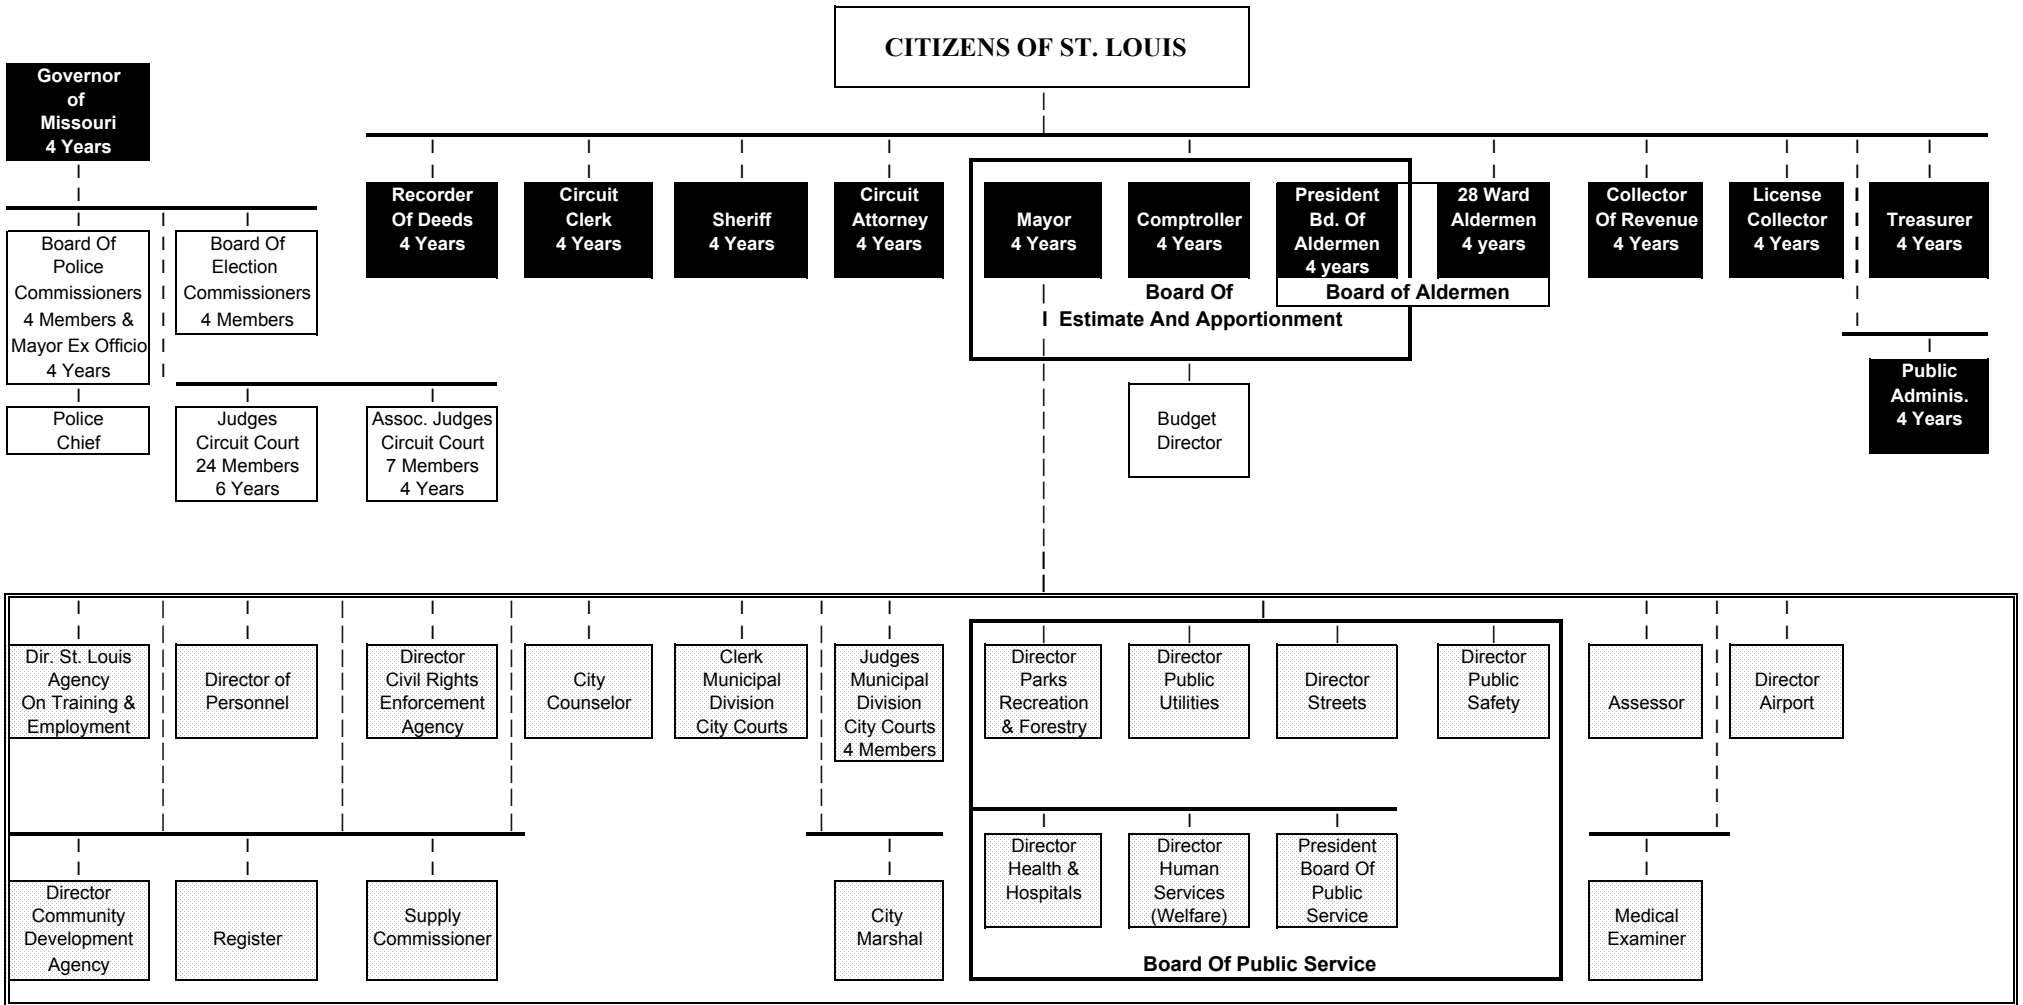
CITIZENS OF ST. LOUIS

Governor of Missouri 4 Years

Board Of Police Commissioners 4 Members & Mayor Ex Officio 4 Years

Board Of Election Commissioners 4 Members

Police Chief

Judges Circuit Court 24 Members 6 Years

Assoc. Judges Circuit Court 7 Members 4 Years

Recorder Of Deeds 4 Years

Circuit Clerk 4 Years

Sheriff 4 Years

Circuit Attorney 4 Years

Mayor 4 Years

Comptroller 4 Years

President Bd. Of Aldermen 4 years

28 Ward Aldermen 4 years

Board of Aldermen

Board Of Estimate And Apportionment

Collector Of Revenue 4 Years

License Collector 4 Years

Treasurer 4 Years

Public Adminis. 4 Years

Budget Director

Dir. St. Louis Agency On Training & Employment

Director of Personnel

Director Civil Rights Enforcement Agency

City Counselor

Clerk Municipal Division City Courts

Judges Municipal Division City Courts 4 Members

Director Parks Recreation & Forestry

Director Public Utilities

Director Streets

Director Public Safety

Assessor

Director Airport

Director Community Development Agency

Register

Supply Commissioner

City Marshal

Director Health & Hospitals

Director Human Services (Welfare)

President Board Of Public Service

Board Of Public Service

Medical Examiner